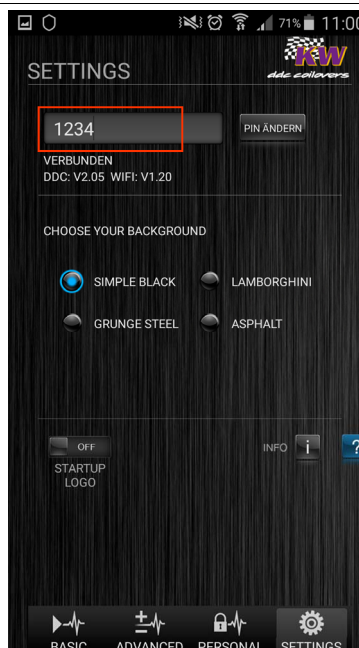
71% 11:00

SETTINGS

KW
ddc coilovers

1234

PIN ÄNDERN

VERBUNDEN
DDC: V2.05 WIFI: V1.20

CHOOSE YOUR BACKGROUND

SIMPLE BLACK
LAMBORGHINI
GRUNGE STEEL
ASPHALT

OFF
STARTUP LOGO

INFO
i
?

BASIC
ADVANCED
PERSONAL
SETTINGS